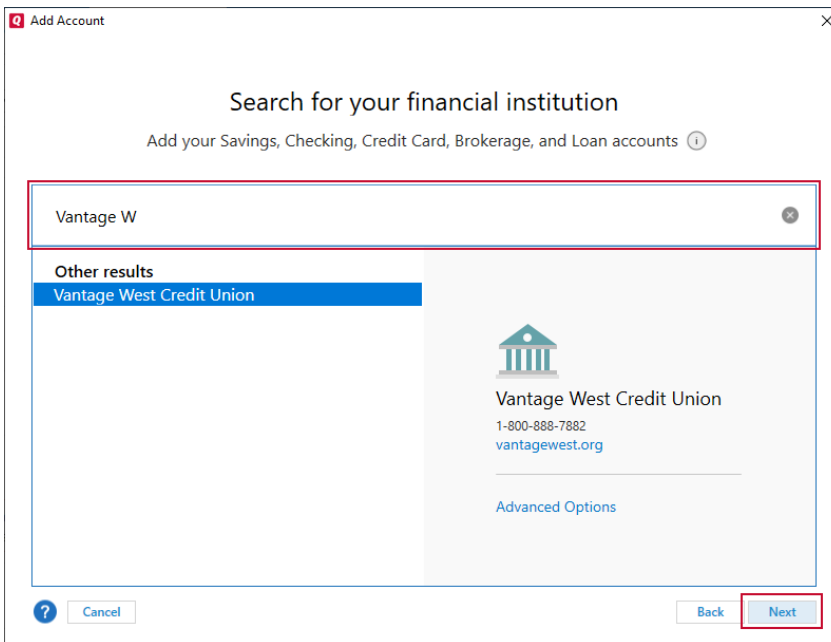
Add Account

Search for your financial institution

Add your Savings, Checking, Credit Card, Brokerage, and Loan accounts

Vantage W

Other results

Vantage West Credit Union

Vantage West Credit Union

1-800-888-7882

vantagewest.org

Advanced Options

Cancel

Back

Next